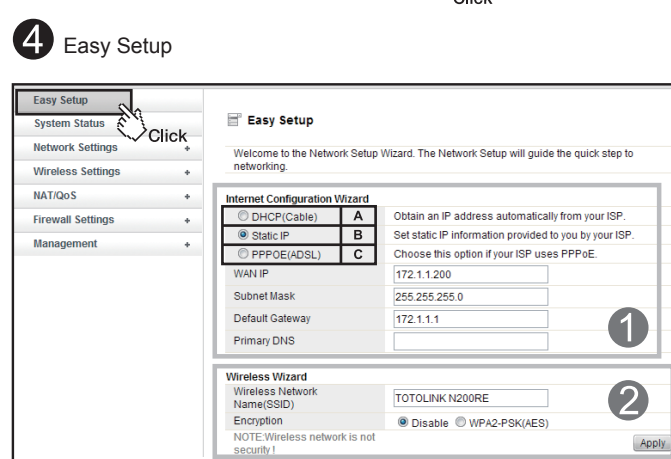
Click

4 Easy Setup

Easy Setup
System Status
Network Settings +
Wireless Settings +
NAT/QoS +
Firewall Settings +
Management +

Click

Easy Setup

Welcome to the Network Setup Wizard. The Network Setup will guide the quick step to networking.

Internet Configuration Wizard

| | | |
|---|---|---|
| DHCP(Cable) | A | Obtain an IP address automatically from your ISP. |
| Static IP | B | Set static IP information provided to you by your ISP. |
| PPPOE(ADSL) | C | Choose this option if your ISP uses PPPoE. |
| WAN IP | | 172.1.1.200 |
| Subnet Mask | | 255.255.255.0 |
| Default Gateway | | 172.1.1.1 |
| Primary DNS | | |

1

Wireless Wizard

| | |
|---|---|
| Wireless Network Name(SSID) | TOTOLINK N200RE |
| Encryption | Disable WPA2-PSK(AES) |
| NOTE:Wireless network is not security ! | |

2

Apply